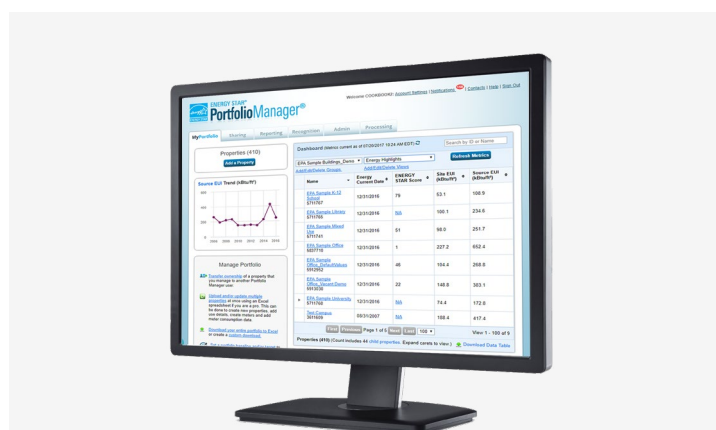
ENERGY STAR® PortfolioManager®

Welcome COOKBOOK2: Account Settings | Notifications | Contacts | Help | Sign Out

MyPortfolio | Sharing | Reporting | Recognition | Admin | Processing

Properties (410)

Add a Property

Source EUI Trend (kBtu/ft²)

600

400

200

0

2004 2006 2008 2010 2012 2014 2016

Manage Portfolio

Transfer ownership of a property that you manage to another Portfolio Manager user.

Upload and/or update multiple properties at once using an Excel spreadsheet if you are a pro. This can be done to create new properties, add use details, create meters and add meter consumption data.

Download your entire portfolio to Excel or create a custom download.

Dashboard (metrics current as of 07/20/2017 12:24 AM EDT)

Search by ID or Name

EPA Sample Buildings_Demo | Energy Highlights

Refresh Metrics

Add/Edit/Delete Groups | Add/Edit/Delete Views

| Name | Energy Current Date | ENERGY STAR Score | Site EUI (kBtu/ft²) | Source EUI (kBtu/ft²) |
|---|---|---|---|---|
| EPA Sample K-12 School 5711707 | 12/31/2016 | 79 | 53.1 | 108.9 |
| EPA Sample Library 5711765 | 12/31/2016 | NA | 100.1 | 234.6 |
| EPA Sample Mixed Use 5711741 | 12/31/2016 | 51 | 98.0 | 251.7 |
| EPA Sample Office 5027719 | 12/31/2016 | 1 | 227.2 | 652.4 |
| EPA Sample Office_DefaultValues 6552952 | 12/31/2016 | 46 | 104.4 | 268.8 |
| EPA Sample Office_Severe Demo 4443038 | 12/31/2016 | 22 | 148.8 | 383.1 |
| EPA Sample University 5711766 | 12/31/2016 | NA | 74.4 | 172.6 |
| Test Campus 3611609 | 09/31/2007 | NA | 158.4 | 417.4 |

First | Previous | Page 1 of 5 | Next | Last | 100

View 1 - 100 of 5

Properties (410) (Count includes 44 child properties. Expand carets to view.) | Download Data Table